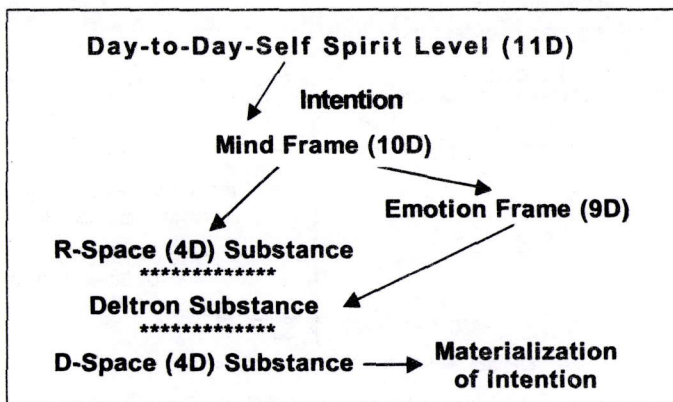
Day-to-Day-Self Spirit Level (11D)

Intention

Mind Frame (10D)

Emotion Frame (9D)

R-Space (4D) Substance

*************

Deltron Substance

*************

D-Space (4D) Substance

Materialization of Intention